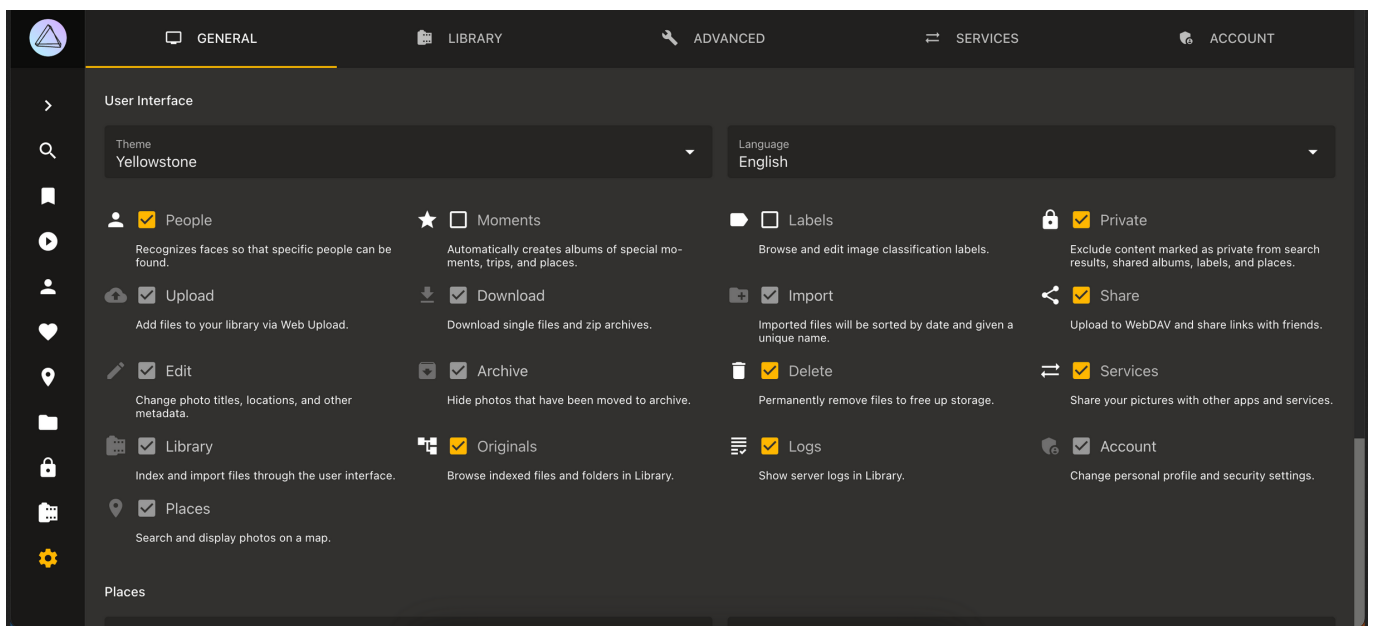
GENERAL LIBRARY ADVANCED SERVICES ACCOUNT

User Interface

Theme
Yellowstone

Language
English

People
Recognizes faces so that specific people can be found.

Moments
Automatically creates albums of special moments, trips, and places.

Labels
Browse and edit image classification labels.

Private
Exclude content marked as private from search results, shared albums, labels, and places.

Upload
Add files to your library via Web Upload.

Download
Download single files and zip archives.

Import
Imported files will be sorted by date and given a unique name.

Share
Upload to WebDAV and share links with friends.

Edit
Change photo titles, locations, and other metadata.

Archive
Hide photos that have been moved to archive.

Delete
Permanently remove files to free up storage.

Services
Share your pictures with other apps and services.

Library
Index and import files through the user interface.

Originals
Browse indexed files and folders in Library.

Logs
Show server logs in Library.

Account
Change personal profile and security settings.

Places
Search and display photos on a map.

Places